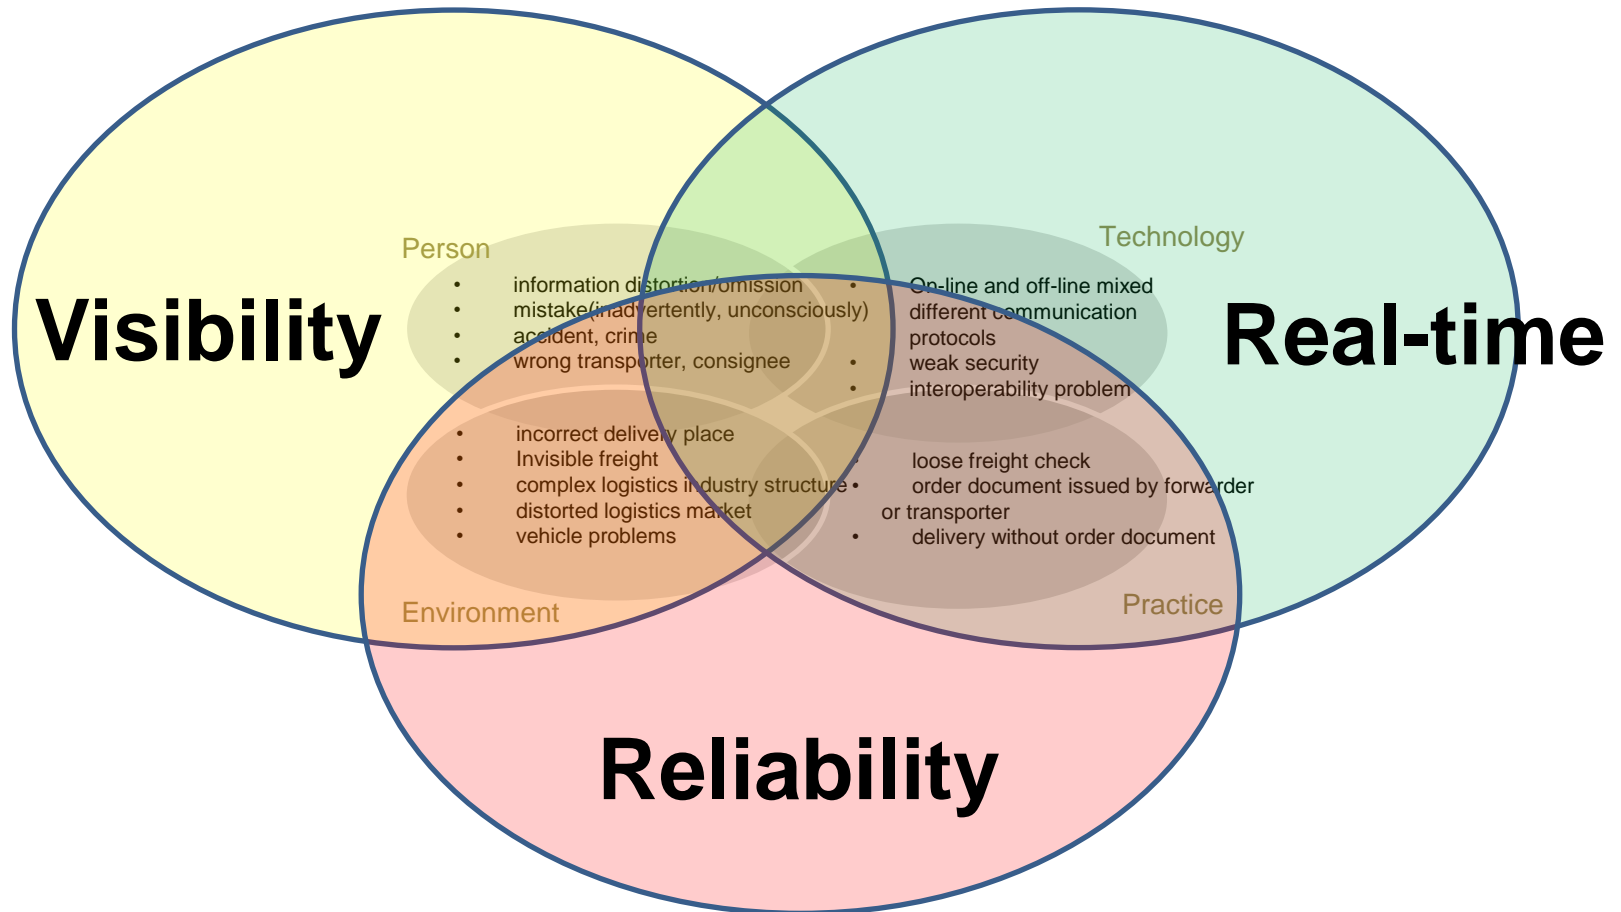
Visibility

Real-time

Reliability

Person
- information distortion/omission
- mistake(inadvertently, unconsciously)
- accident, crime
- wrong transporter, consignee

Technology
- On-line and off-line mixed
- different communication protocols
- weak security
- interoperability problem

- incorrect delivery place
- Invisible freight
- complex logistics industry structure
- distorted logistics market
- vehicle problems

Environment

- loose freight check
- order document issued by forwarder or transporter
- delivery without order document

Practice